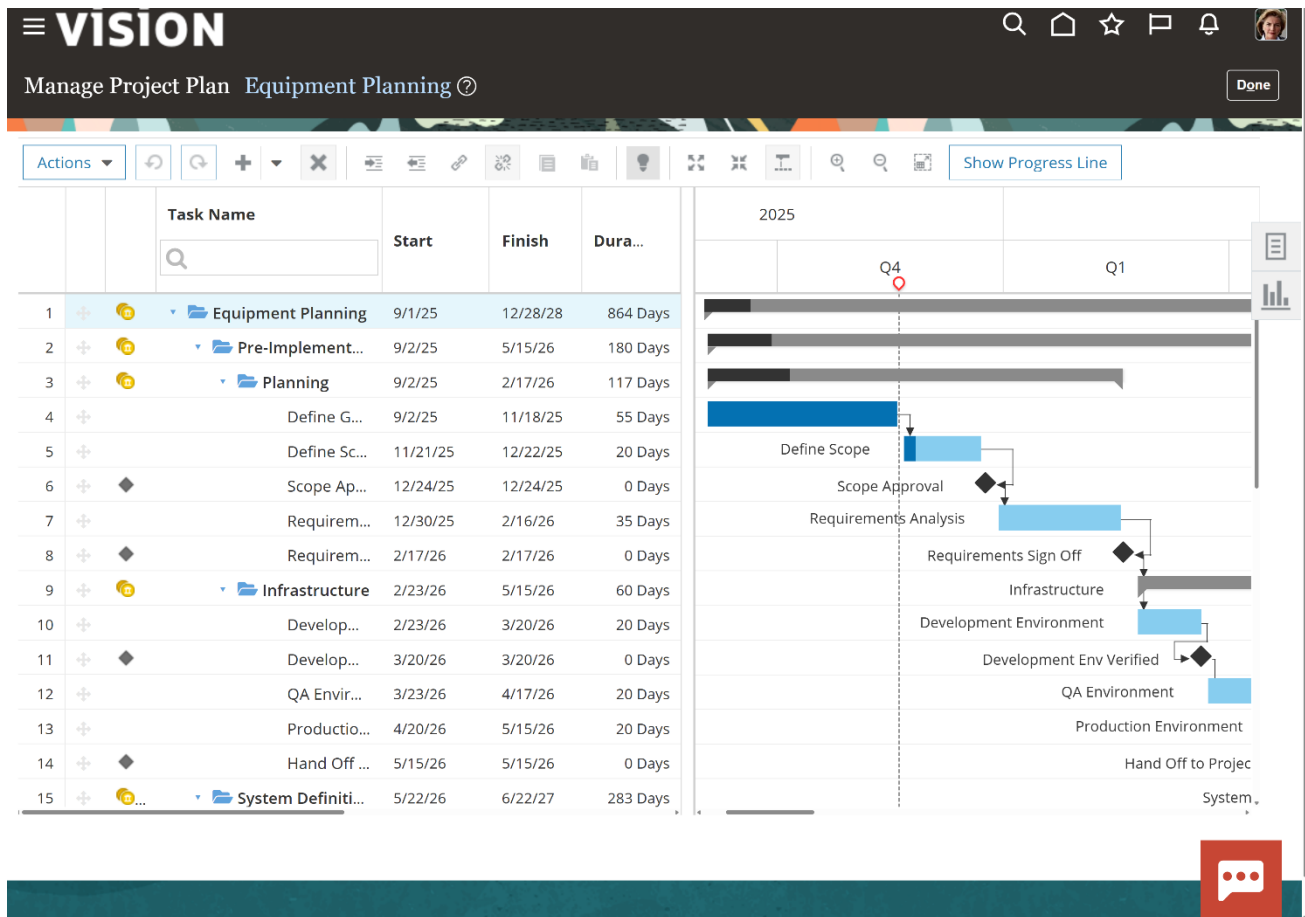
VISION

Manage Project Plan Equipment Planning

Done

Actions

Show Progress Line

| | Task Name | Start | Finish | Dura... |
|---|---|---|---|---|
| 1 | Equipment Planning | 9/1/25 | 12/28/28 | 864 Days |
| 2 | Pre-Implement... | 9/2/25 | 5/15/26 | 180 Days |
| 3 | Planning | 9/2/25 | 2/17/26 | 117 Days |
| 4 | Define G... | 9/2/25 | 11/18/25 | 55 Days |
| 5 | Define Sc... | 11/21/25 | 12/22/25 | 20 Days |
| 6 | Scope Ap... | 12/24/25 | 12/24/25 | 0 Days |
| 7 | Requirem... | 12/30/25 | 2/16/26 | 35 Days |
| 8 | Requirem... | 2/17/26 | 2/17/26 | 0 Days |
| 9 | Infrastructure | 2/23/26 | 5/15/26 | 60 Days |
| 10 | Develop... | 2/23/26 | 3/20/26 | 20 Days |
| 11 | Develop... | 3/20/26 | 3/20/26 | 0 Days |
| 12 | QA Envir... | 3/23/26 | 4/17/26 | 20 Days |
| 13 | Productio... | 4/20/26 | 5/15/26 | 20 Days |
| 14 | Hand Off ... | 5/15/26 | 5/15/26 | 0 Days |
| 15 | System Definiti... | 5/22/26 | 6/22/27 | 283 Days |

2025
Q4
Q1

Define Scope
Scope Approval
Requirements Analysis
Requirements Sign Off
Infrastructure
Development Environment
Development Env Verified
QA Environment
Production Environment
Hand Off to Projec
System